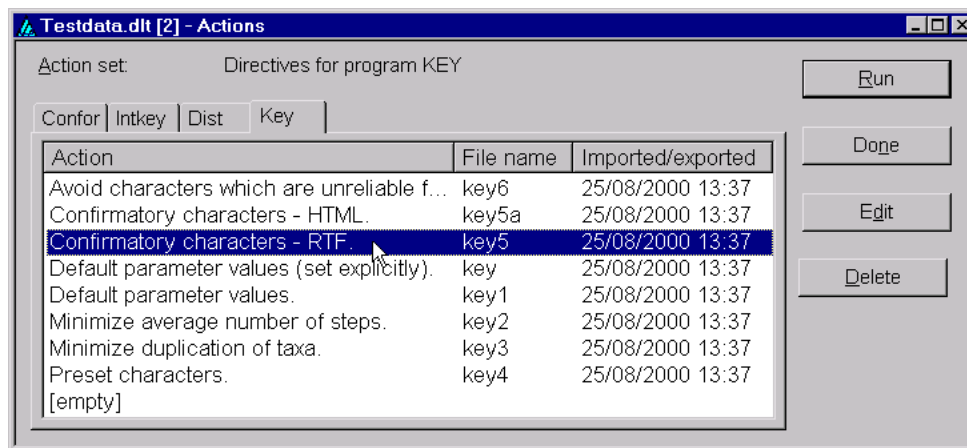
Testdata.dlt [2] - Actions

Action set: Directives for program KEY

Confor | Intkey | Dist | Key

| Action | File name | Imported/exported |
|---|---|---|
| Avoid characters which are unreliable f... | key6 | 25/08/2000 13:37 |
| Confirmatory characters - HTML. | key5a | 25/08/2000 13:37 |
| Confirmatory characters - RTF. | key5 | 25/08/2000 13:37 |
| Default parameter values (set explicitly). | key | 25/08/2000 13:37 |
| Default parameter values. | key1 | 25/08/2000 13:37 |
| Minimize average number of steps. | key2 | 25/08/2000 13:37 |
| Minimize duplication of taxa. | key3 | 25/08/2000 13:37 |
| Preset characters. | key4 | 25/08/2000 13:37 |
| [empty] | | |

Run

Done

Edit

Delete